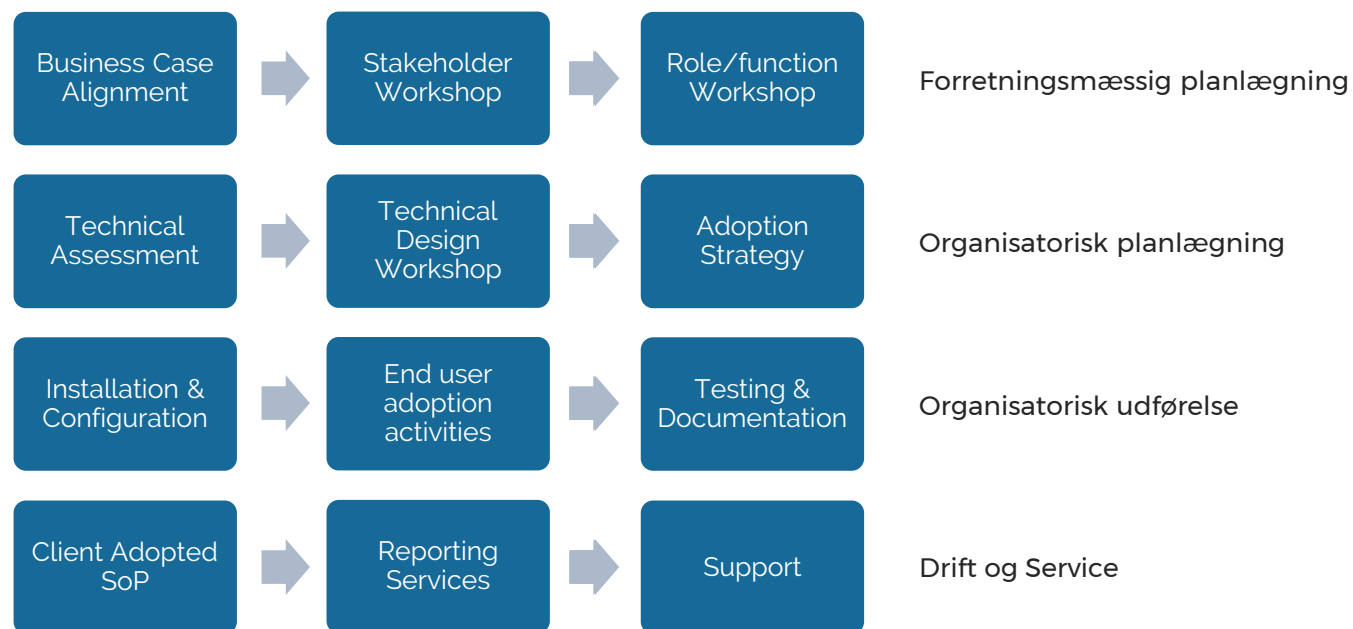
Business Case Alignment

Stakeholder Workshop

Role/function Workshop

Forretningsmæssig planlægning

Technical Assessment

Technical Design Workshop

Adoption Strategy

Organisatorisk planlægning

Installation & Configuration

End user adoption activities

Testing & Documentation

Organisatorisk udførelse

Client Adopted SoP

Reporting Services

Support

Drift og Service